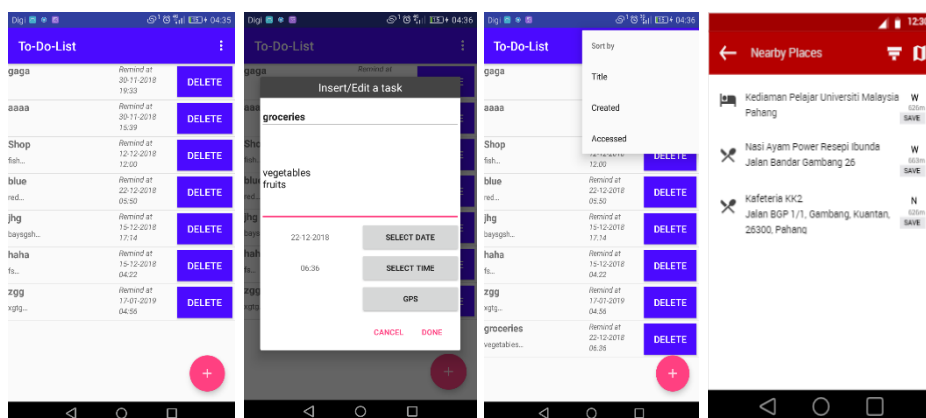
Digi 04:35
To-Do-List
gaga
Remind at
30-11-2018
19:33
DELETE
aaaa
Remind at
30-11-2018
15:39
DELETE
Shop
fish...
Remind at
12-12-2018
12:00
DELETE
blue
red...
Remind at
22-12-2018
05:50
DELETE
jhg
baysgsh...
Remind at
15-12-2018
17:14
DELETE
haha
fs...
Remind at
15-12-2018
04:22
DELETE
zgg
xgtg...
Remind at
17-07-2019
04:56
DELETE
+

Digi 04:36
To-Do-List
gaga
Remind at
Insert/Edit a task
groceries
vegetables
fruits
22-12-2018
SELECT DATE
06:36
SELECT TIME
GPS
CANCEL
DONE

Digi 04:36
To-Do-List
Sort by
Title
Created
Accessed
gaga
aaaa
Shop
fish...
12-12-2018
DELETE
blue
red...
Remind at
22-12-2018
05:50
DELETE
jhg
baysgsh...
Remind at
15-12-2018
17:14
DELETE
haha
fs...
Remind at
15-12-2018
04:22
DELETE
zgg
xgtg...
Remind at
17-07-2019
04:56
DELETE
groceries
vegetables...
Remind at
22-12-2018
06:36
DELETE
+

12:30
Nearby Places
Kediaman Pelajar Universiti Malaysia Pahang
W
626m
SAVE
Nasi Ayam Power Resepi Ibunda Jalan Bandar Gambang 26
W
663m
SAVE
Kafeteria KK2
Jalan BGP 1/1, Gambang, Kuantan, 26300, Pahang
N
626m
SAVE